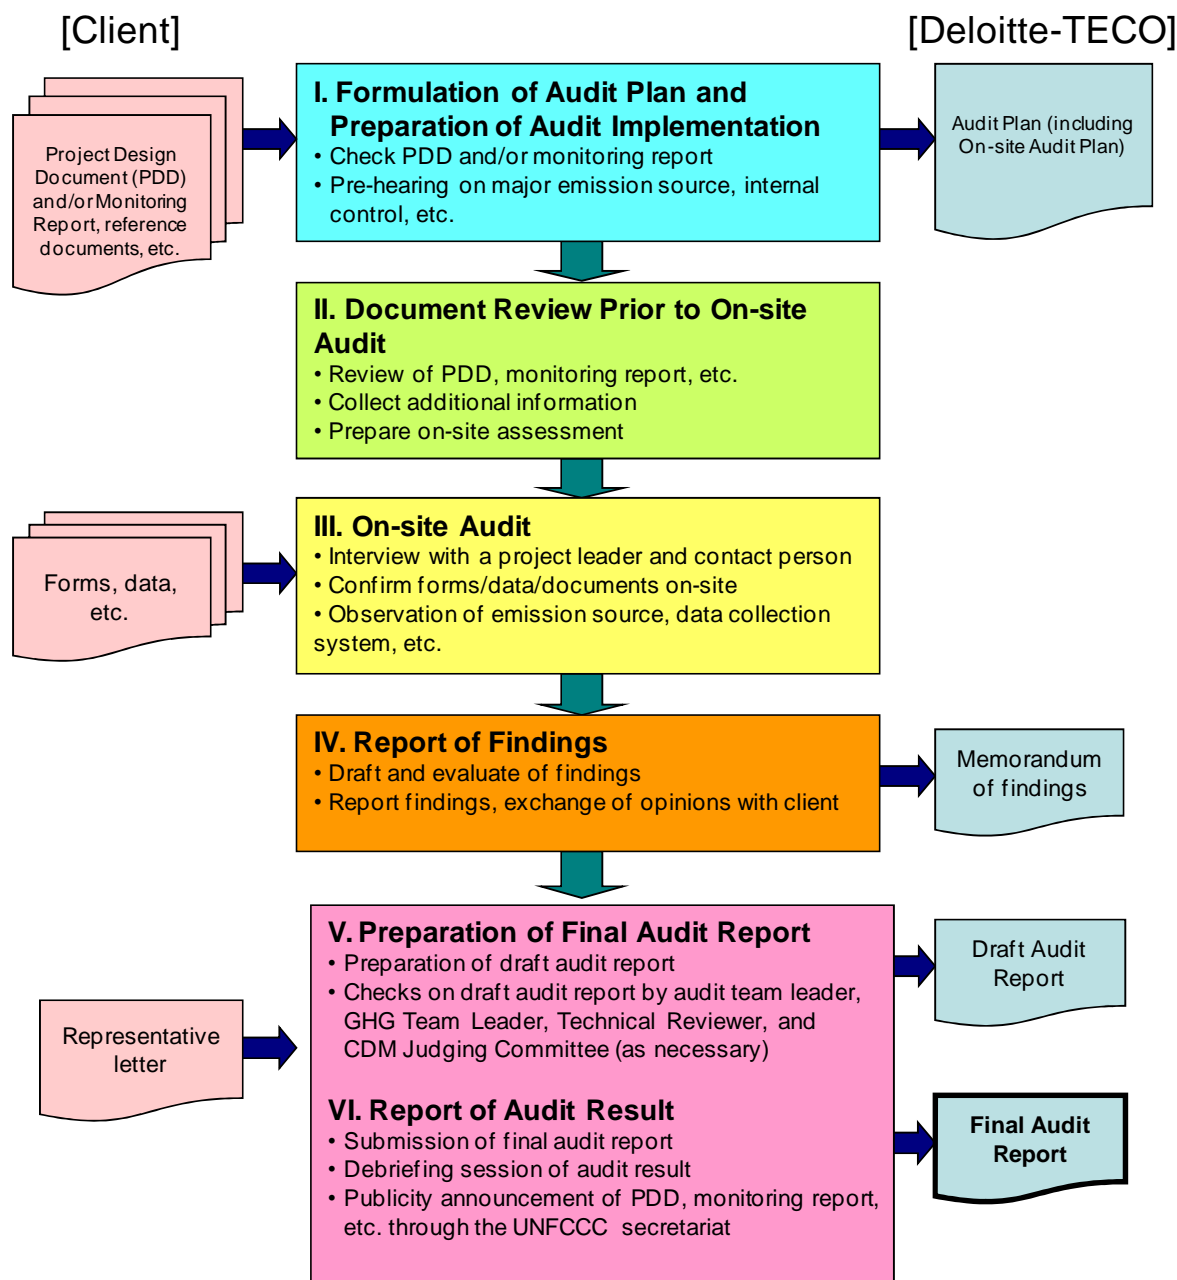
[Client]

[Deloitte-TECO]

Project Design Document (PDD) and/or Monitoring Report, reference documents, etc.

I. Formulation of Audit Plan and Preparation of Audit Implementation
• Check PDD and/or monitoring report
• Pre-hearing on major emission source, internal control, etc.

Audit Plan (including On-site Audit Plan)

II. Document Review Prior to On-site Audit
• Review of PDD, monitoring report, etc.
• Collect additional information
• Prepare on-site assessment

Forms, data, etc.

III. On-site Audit
• Interview with a project leader and contact person
• Confirm forms/data/documents on-site
• Observation of emission source, data collection system, etc.

IV. Report of Findings
• Draft and evaluate of findings
• Report findings, exchange of opinions with client

Memorandum of findings

V. Preparation of Final Audit Report
• Preparation of draft audit report
• Checks on draft audit report by audit team leader, GHG Team Leader, Technical Reviewer, and CDM Judging Committee (as necessary)

Draft Audit Report

Representative letter

VI. Report of Audit Result
• Submission of final audit report
• Debriefing session of audit result
• Publicity announcement of PDD, monitoring report, etc. through the UNFCCC secretariat

Final Audit Report